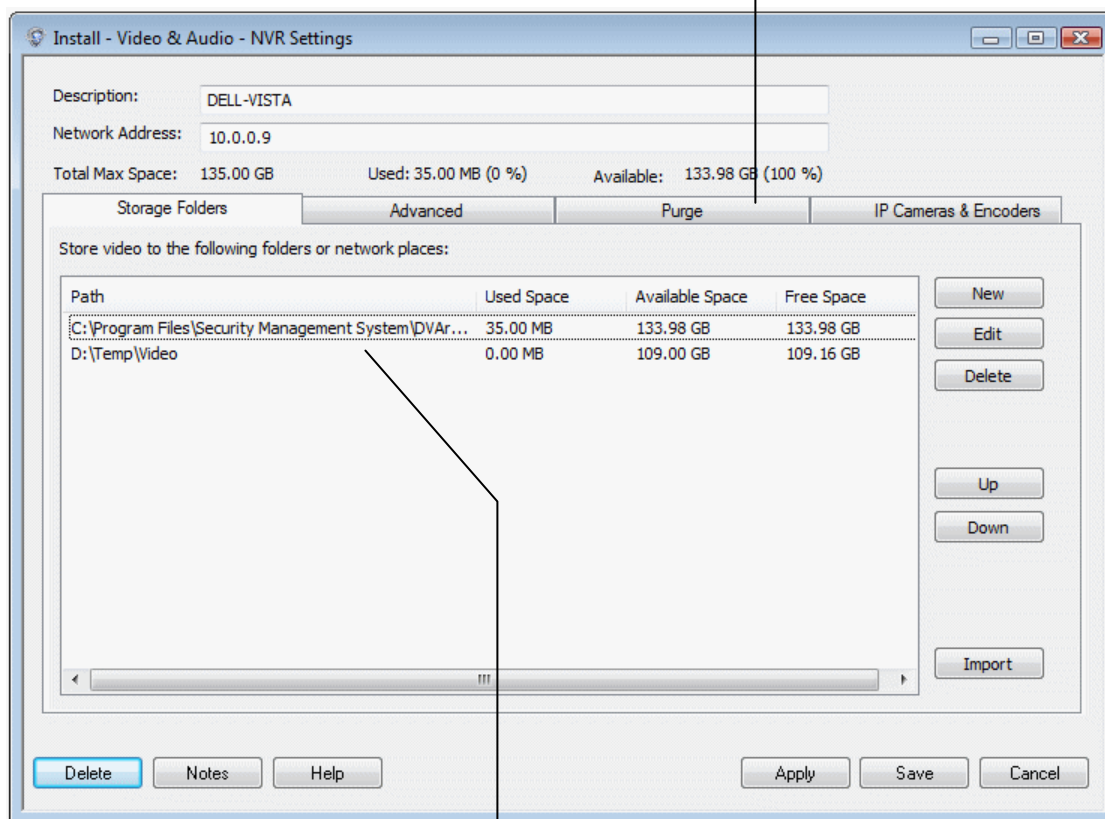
Install - Video & Audio - NVR Settings

Description: DELL-VISTA

Network Address: 10.0.0.9

Total Max Space: 135.00 GB Used: 35.00 MB (0 %) Available: 133.98 GB (100 %)

Storage Folders | Advanced | Purge | IP Cameras & Encoders

Store video to the following folders or network places:

| Path | Used Space | Available Space | Free Space |
|---|---|---|---|
| C:\Program Files\Security Management System\DVAr... | 35.00 MB | 133.98 GB | 133.98 GB |
| D:\Temp\Video | 0.00 MB | 109.00 GB | 109.16 GB |

New

Edit

Delete

Up

Down

Import

Delete Notes Help Apply Save Cancel